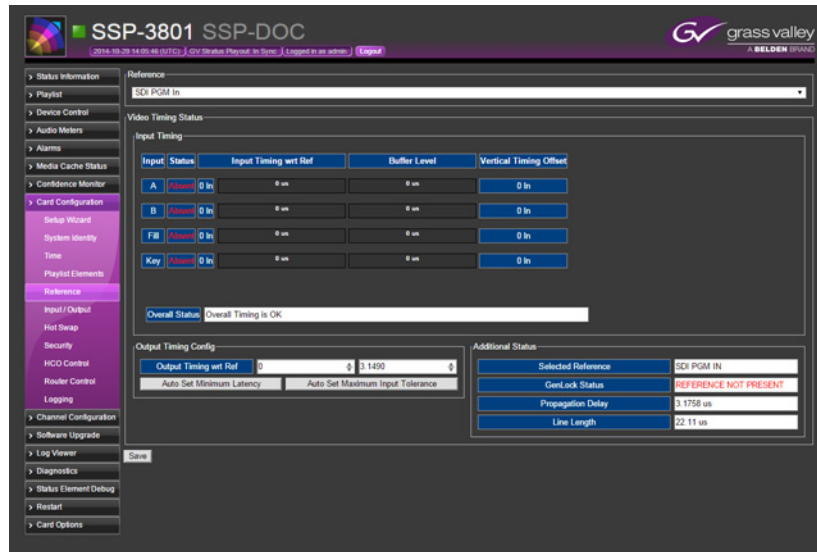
SSP-3801 SSP-DOC

2014-10-29 14:05:46 (UTC) | GV Stratus Playout: In Sync | Logged in as admin | Logout

grass valley
A BELDEN BRAND

> Status Information
> Playlist
> Device Control
> Audio Meters
> Alarms
> Media Cache Status
> Confidence Monitor
> Card Configuration
Setup Wizard
System Identity
Time
Playlist Elements
Reference
Input / Output
Hot Swap
Security
HCO Control
Router Control
Logging
> Channel Configuration
> Software Upgrade
> Log Viewer
> Diagnostics
> Status Element Debug
> Restart
> Card Options

Reference
SDI PGM In

Video Timing Status

Input Timing

| Input | Status | Input Timing wrt Ref | Buffer Level | Vertical Timing Offset |
|---|---|---|---|---|
| A | Absent 0 In | 0 us | 0 us | 0 In |
| B | Absent 0 In | 0 us | 0 us | 0 In |
| Fill | Absent 0 In | 0 us | 0 us | 0 In |
| Key | Absent 0 In | 0 us | 0 us | 0 In |

Overall Status Overall Timing is OK

Output Timing Config
Output Timing wrt Ref 0 3.1490
Auto Set Minimum Latency Auto Set Maximum Input Tolerance

Additional Status

| | |
|---|---|
| Selected Reference | SDI PGM IN |
| GenLock Status | REFERENCE NOT PRESENT |
| Propagation Delay | 3.1758 us |
| Line Length | 22.11 us |

Save